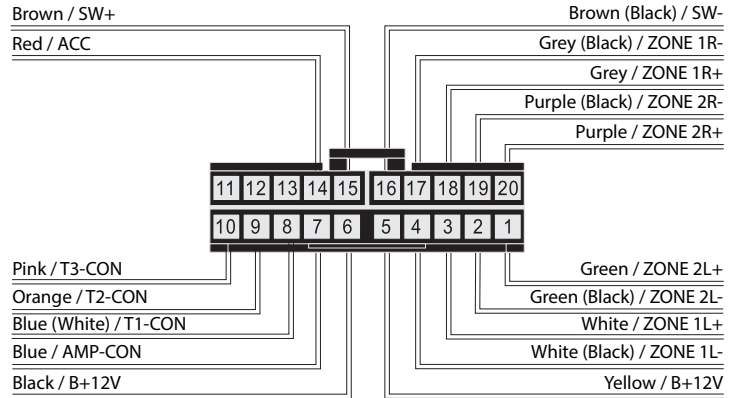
Brown / SW+
Red / ACC

Brown (Black) / SW-
Grey (Black) / ZONE 1R-
Grey / ZONE 1R+
Purple (Black) / ZONE 2R-
Purple / ZONE 2R+

11 12 13 14 15 16 17 18 19 20
10 9 8 7 6 5 4 3 2 1

Pink / T3-CON
Orange / T2-CON
Blue (White) / T1-CON
Blue / AMP-CON
Black / B+12V

Green / ZONE 2L+
Green (Black) / ZONE 2L-
White / ZONE 1L+
White (Black) / ZONE 1L-
Yellow / B+12V